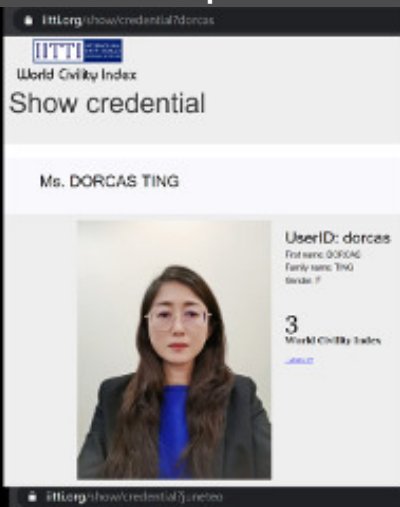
ittl.org/show/credential?dorcas

IITTI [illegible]

World Civility Index

Show credential

Ms. DORCAS TING

UserID: dorcas

First name: DORCAS

Family name: TING

Gender: F

3

World Civility Index

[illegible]

ittl.org/show/credential?junetao